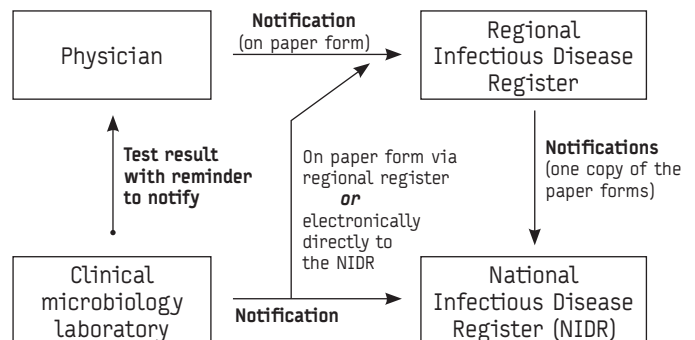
Physician

Notification
(on paper form)

Regional Infectious Disease Register

Test result with reminder to notify

On paper form via regional register
or
electronically directly to the NIDR

Notifications
(one copy of the paper forms)

Clinical microbiology laboratory

Notification

National Infectious Disease Register (NIDR)